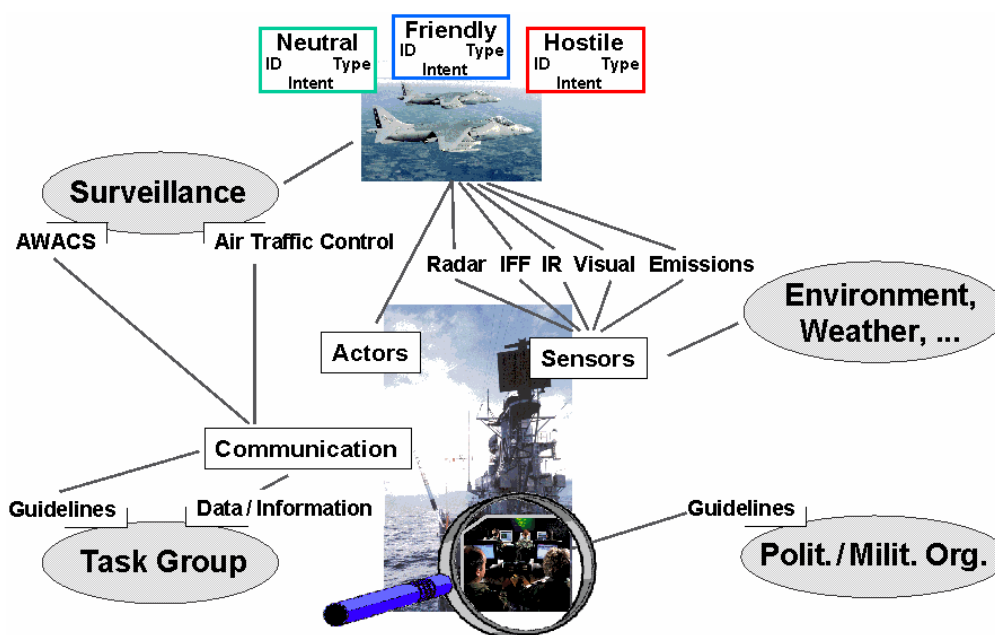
Neutral
ID Type
Intent

Friendly
ID Type
Intent

Hostile
ID Type
Intent

Surveillance

AWACS

Air Traffic Control

Radar IFF IR Visual Emissions

Environment, Weather, ...

Actors

Sensors

Communication

Guidelines

Data / Information

Task Group

Guidelines

Polit. / Milit. Org.